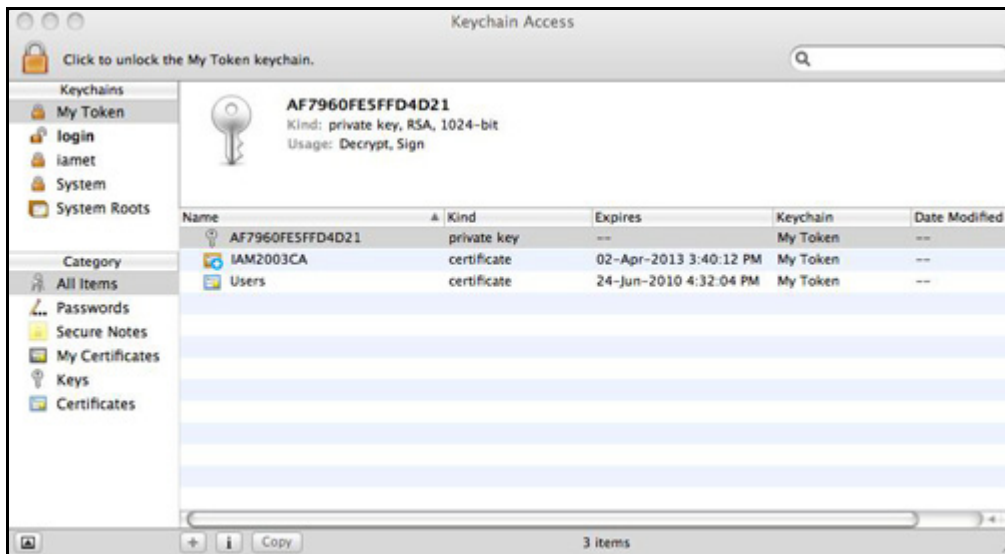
Keychain Access

Click to unlock the My Token keychain.

Keychains
My Token
login
iamet
System
System Roots

AF7960FE5FFD4D21
Kind: private key, RSA, 1024-bit
Usage: Decrypt, Sign

| Name | Kind | Expires | Keychain | Date Modified |
|---|---|---|---|---|
| AF7960FE5FFD4D21 | private key | -- | My Token | -- |
| IAM2003CA | certificate | 02-Apr-2013 3:40:12 PM | My Token | -- |
| Users | certificate | 24-Jun-2010 4:32:04 PM | My Token | -- |

Category
All Items
Passwords
Secure Notes
My Certificates
Keys
Certificates

+ i Copy
3 items